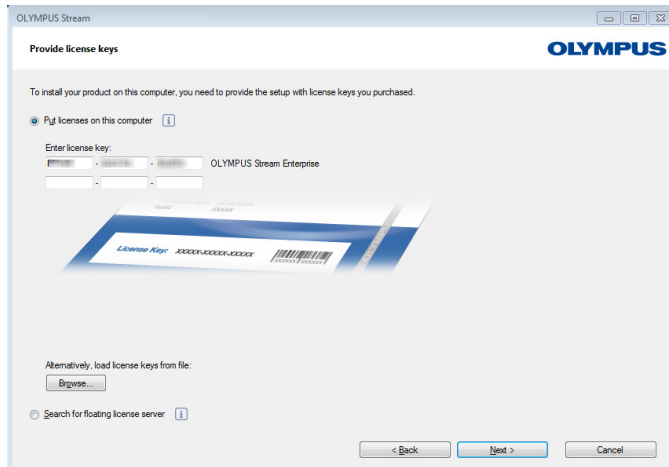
OLYMPUS Stream

Provide license keys

OLYMPUS

To install your product on this computer, you need to provide the setup with license keys you purchased.

Put licenses on this computer

Enter license key:

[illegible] - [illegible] - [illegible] OLYMPUS Stream Enterprise

- -

XXXXX

License Key: XXXXX-XXXXX-XXXXX

Alternatively, load license keys from file:

Browse...

Search for floating license server

< Back

Next >

Cancel